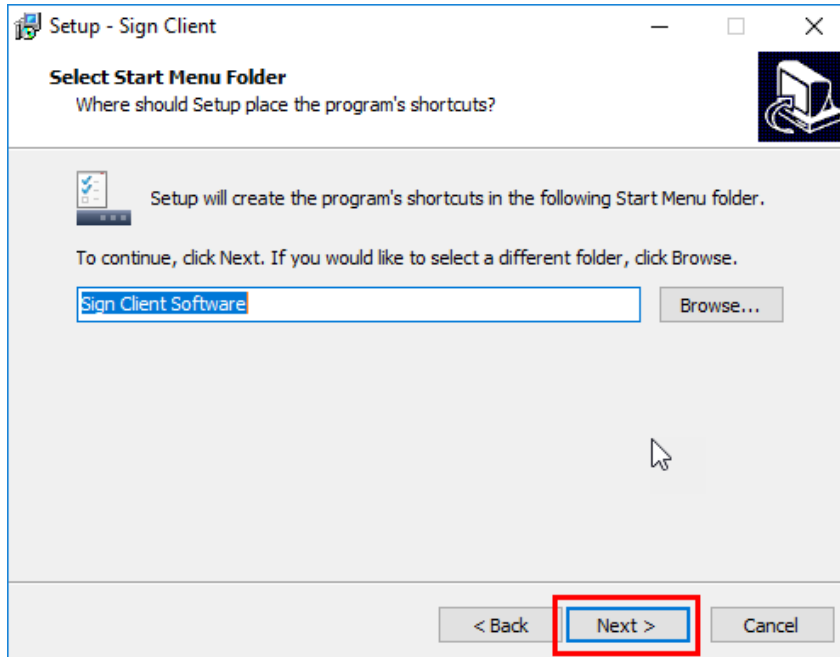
Setup - Sign Client

Select Start Menu Folder
Where should Setup place the program's shortcuts?

Setup will create the program's shortcuts in the following Start Menu folder.

To continue, click Next. If you would like to select a different folder, click Browse.

Sign Client Software

Browse...

< Back

Next >

Cancel